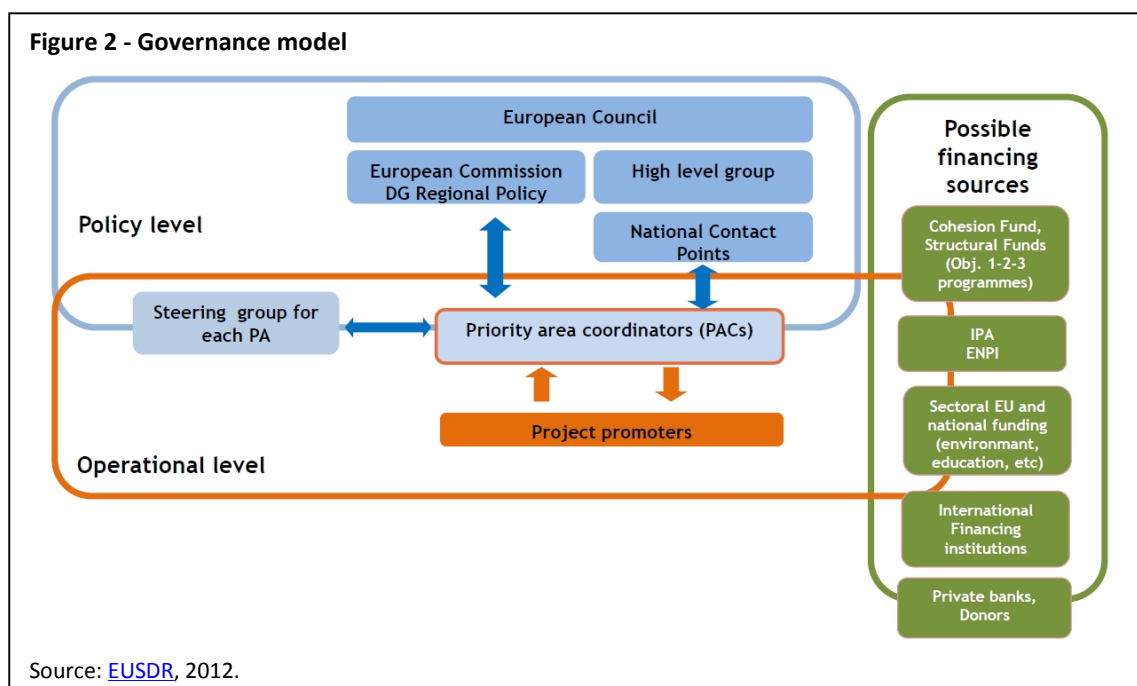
**Figure 2 - Governance model**

European Council

European Commission DG Regional Policy

High level group

Policy level

National Contact Points

Possible financing sources

Cohesion Fund, Structural Funds (Obj. 1-2-3 programmes)

Steering group for each PA

Priority area coordinators (PACs)

IPA ENPI

Sectoral EU and national funding (environmant, education, etc)

Project promoters

Operational level

International Financing institutions

Private banks, Donors

Source: EUSDR, 2012.